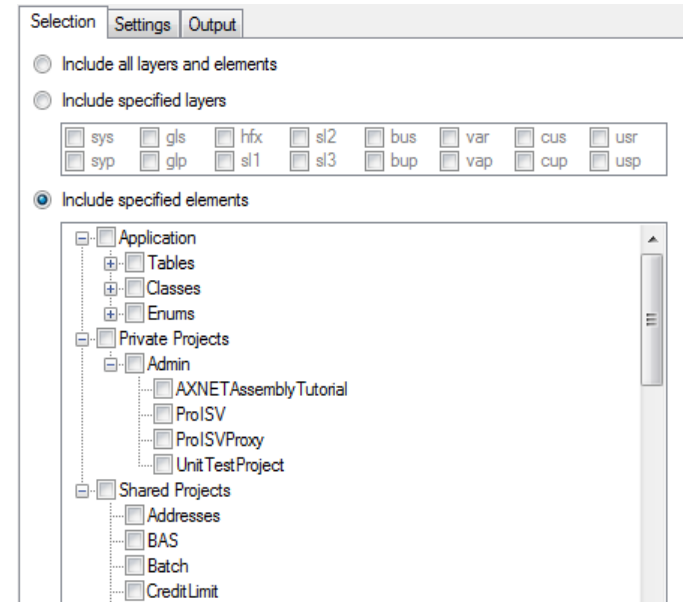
Selection Settings Output

Include all layers and elements

Include specified layers

| sys | gls | hfx | sl2 | bus | var | cus | usr |
|---|---|---|---|---|---|---|---|
| syp | glp | sl1 | sl3 | bup | vap | cup | usp |

Include specified elements

Application
Tables
Classes
Enums
Private Projects
Admin
AXNETAssemblyTutorial
ProISV
ProISVProxy
UnitTestProject
Shared Projects
Addresses
BAS
Batch
CreditLimit